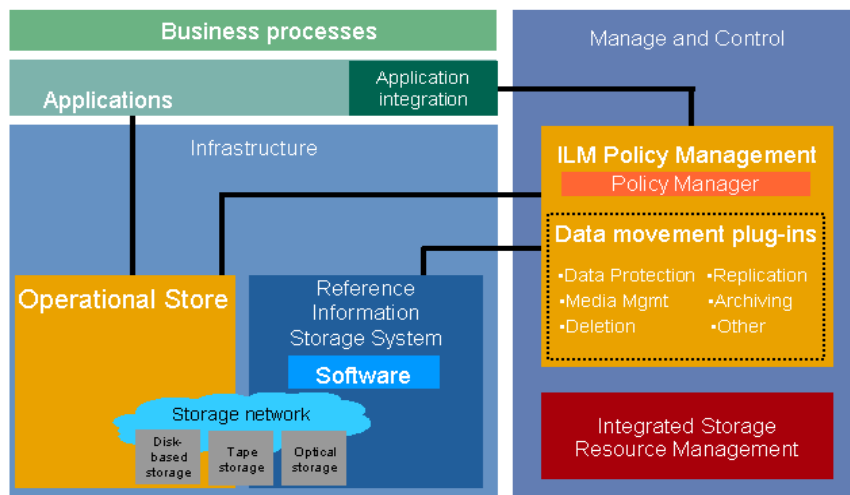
Business processes

Application integration

Applications

Manage and Control

Infrastructure

ILM Policy Management

Policy Manager

Data movement plug-ins

▪Data Protection
▪Media Mgmt
▪Deletion

▪Replication
▪Archiving
▪Other

Operational Store

Reference Information Storage System

Software

Storage network

Disk-based storage

Tape storage

Optical storage

Integrated Storage Resource Management